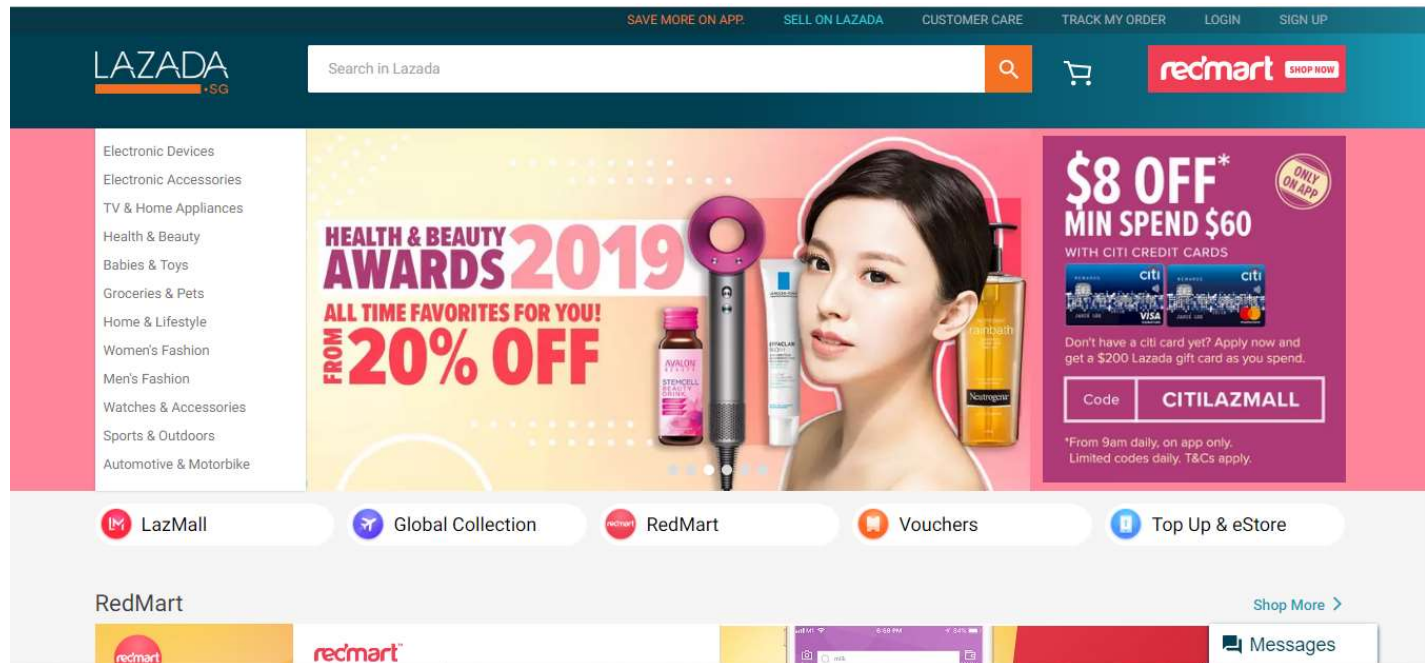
SAVE MORE ON APP SELL ON LAZADA CUSTOMER CARE TRACK MY ORDER LOGIN SIGN UP

LAZADA .SG

Search in Lazada

redmart SHOP NOW

Electronic Devices
Electronic Accessories
TV & Home Appliances
Health & Beauty
Babies & Toys
Groceries & Pets
Home & Lifestyle
Women's Fashion
Men's Fashion
Watches & Accessories
Sports & Outdoors
Automotive & Motorbike

HEALTH & BEAUTY AWARDS 2019
ALL TIME FAVORITES FOR YOU!
FROM 20% OFF

AVALON STEMCELL BEAUTY DRINK

Neutrogena rainbath

$8 OFF*
MIN SPEND $60
ONLY ON APP
WITH CITI CREDIT CARDS
citi citi
VISA
Don't have a citi card yet? Apply now and get a $200 Lazada gift card as you spend.
Code CITILAZMALL
*From 9am daily, on app only. Limited codes daily. T&Cs apply.

LazMall Global Collection RedMart Vouchers Top Up & eStore

RedMart

Shop More

redmart

redmart

Messages